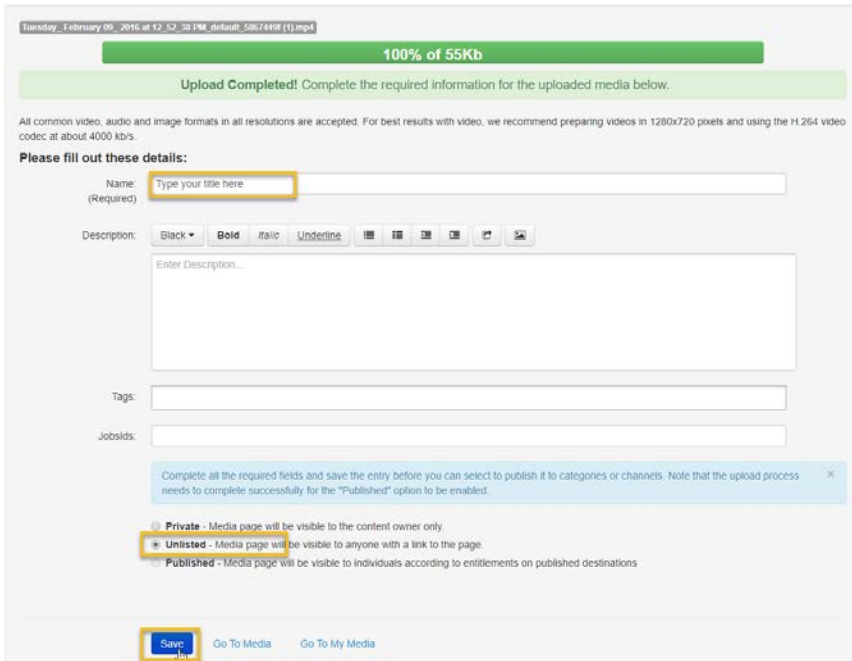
Tuesday, February 09, 2016 at 12 52 38 PM_default_58674498 (1).mp4

100% of 55Kb

Upload Completed! Complete the required information for the uploaded media below.

All common video, audio and image formats in all resolutions are accepted. For best results with video, we recommend preparing videos in 1280x720 pixels and using the H.264 video codec at about 4000 kb/s.

Please fill out these details:

Name: (Required) Type your title here

Description: Black ▾ Bold Italic Underline

Enter Description...

Tags:

Jobsids:

Complete all the required fields and save the entry before you can select to publish it to categories or channels. Note that the upload process needs to complete successfully for the "Published" option to be enabled. ×

Private - Media page will be visible to the content owner only.

Unlisted - Media page will be visible to anyone with a link to the page.

Published - Media page will be visible to individuals according to entitlements on published destinations

Save Go To Media Go To My Media